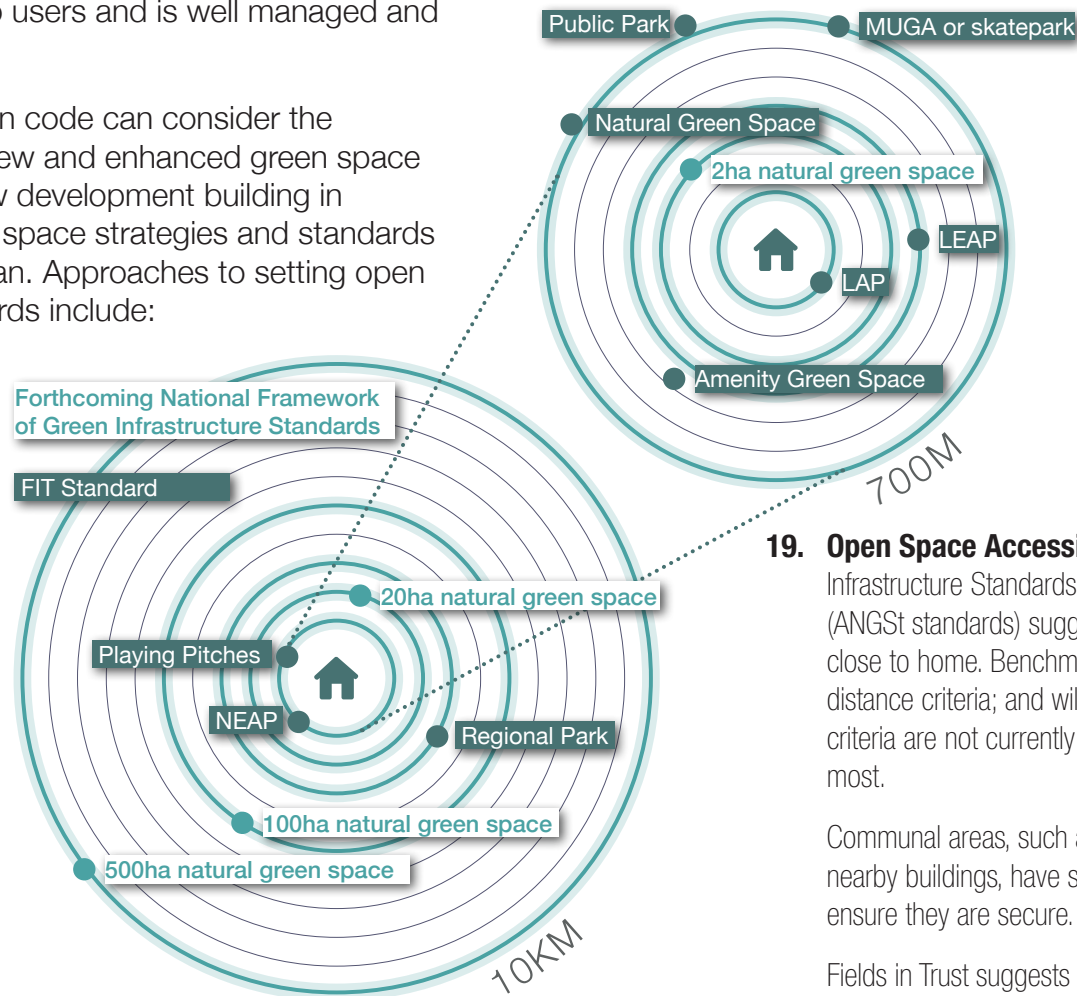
o users and is well managed and

n code can consider the ew and enhanced green space v development building in space strategies and standards an. Approaches to setting open rds include:

Public Park

MUGA or skatepark

Natural Green Space

2ha natural green space

LEAP

LAP

Amenity Green Space

700M

Forthcoming National Framework of Green Infrastructure Standards

FIT Standard

20ha natural green space

Playing Pitches

NEAP

Regional Park

100ha natural green space

500ha natural green space

10KM

19. Open Space Accessi

Infrastructure Standards (ANGSt standards) sugg close to home. Benchm distance criteria; and wil criteria are not currently most.

Communal areas, such a nearby buildings, have s ensure they are secure.

Fields in Trust suggests